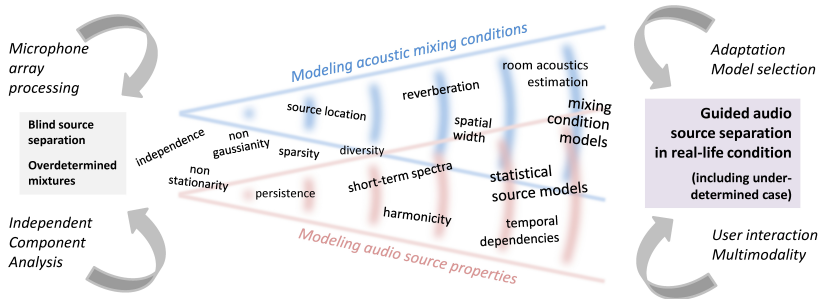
Microphone array processing

Blind source separation

Overdetermined mixtures

Independent Component Analysis

Modeling acoustic mixing conditions

independence

non gaussianity

non stationarity

source location

sparsity

diversity

persistence

reverberation

spatial width

short-term spectra

harmonicity

room acoustics estimation

mixing condition models

statistical source models

temporal dependencies

Modeling audio source properties

Adaptation Model selection

Guided audio source separation in real-life condition

(including underdetermined case)

User interaction Multimodality